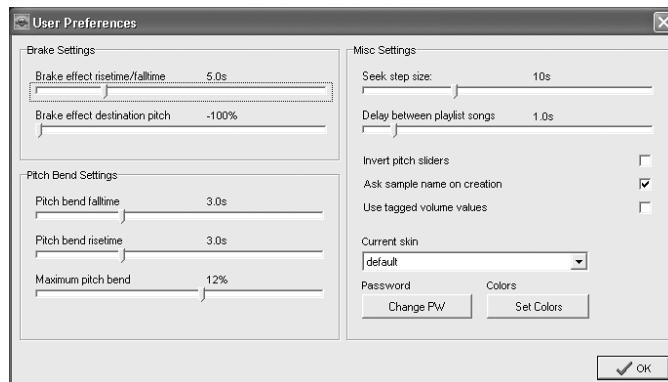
User Preferences

Brake Settings

Brake effect risetime/falltime 5.0s

Brake effect destination pitch -100%

Pitch Bend Settings

Pitch bend falltime 3.0s

Pitch bend risetime 3.0s

Maximum pitch bend 12%

Misc Settings

Seek step size: 10s

Delay between playlist songs 1.0s

Invert pitch sliders

Ask sample name on creation

Use tagged volume values

Current skin

default

Password

Change PW

Colors

Set Colors

OK